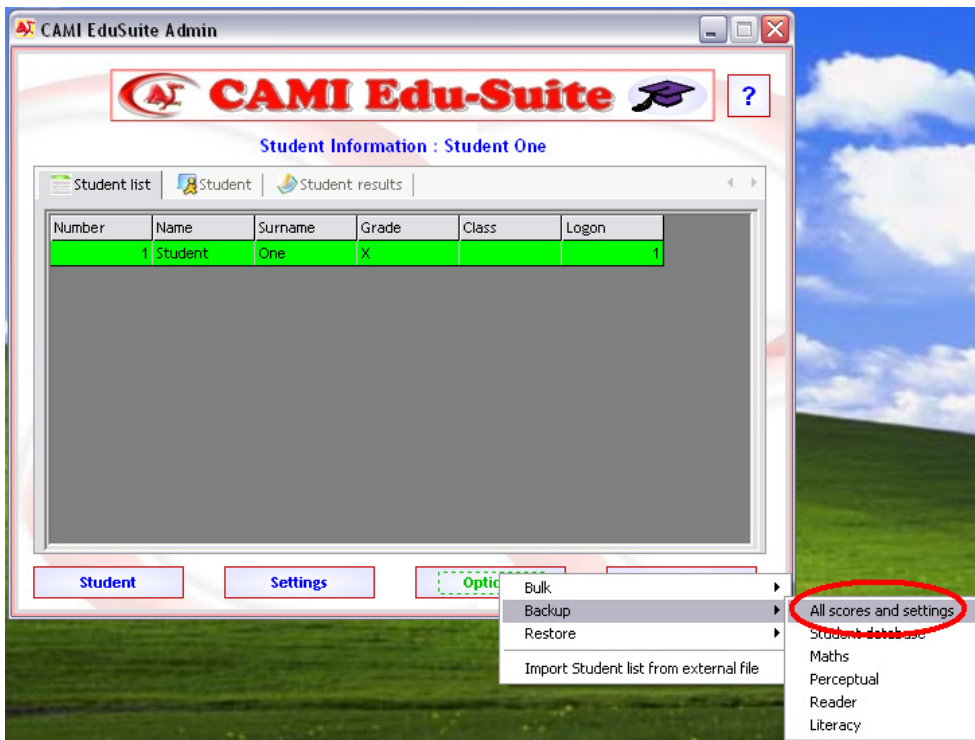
CAMI EduSuite Admin

CAMI Edu-Suite

?

Student Information : Student One

Student list | Student | Student results

| Number | Name | Surname | Grade | Class | Logon |
|---|---|---|---|---|---|
| 1 | Student | One | X | | 1 |

Student
Settings
Optio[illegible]

Bulk
Backup
Restore
Import Student list from external file

All scores and settings
Student database
Maths
Perceptual
Reader
Literacy